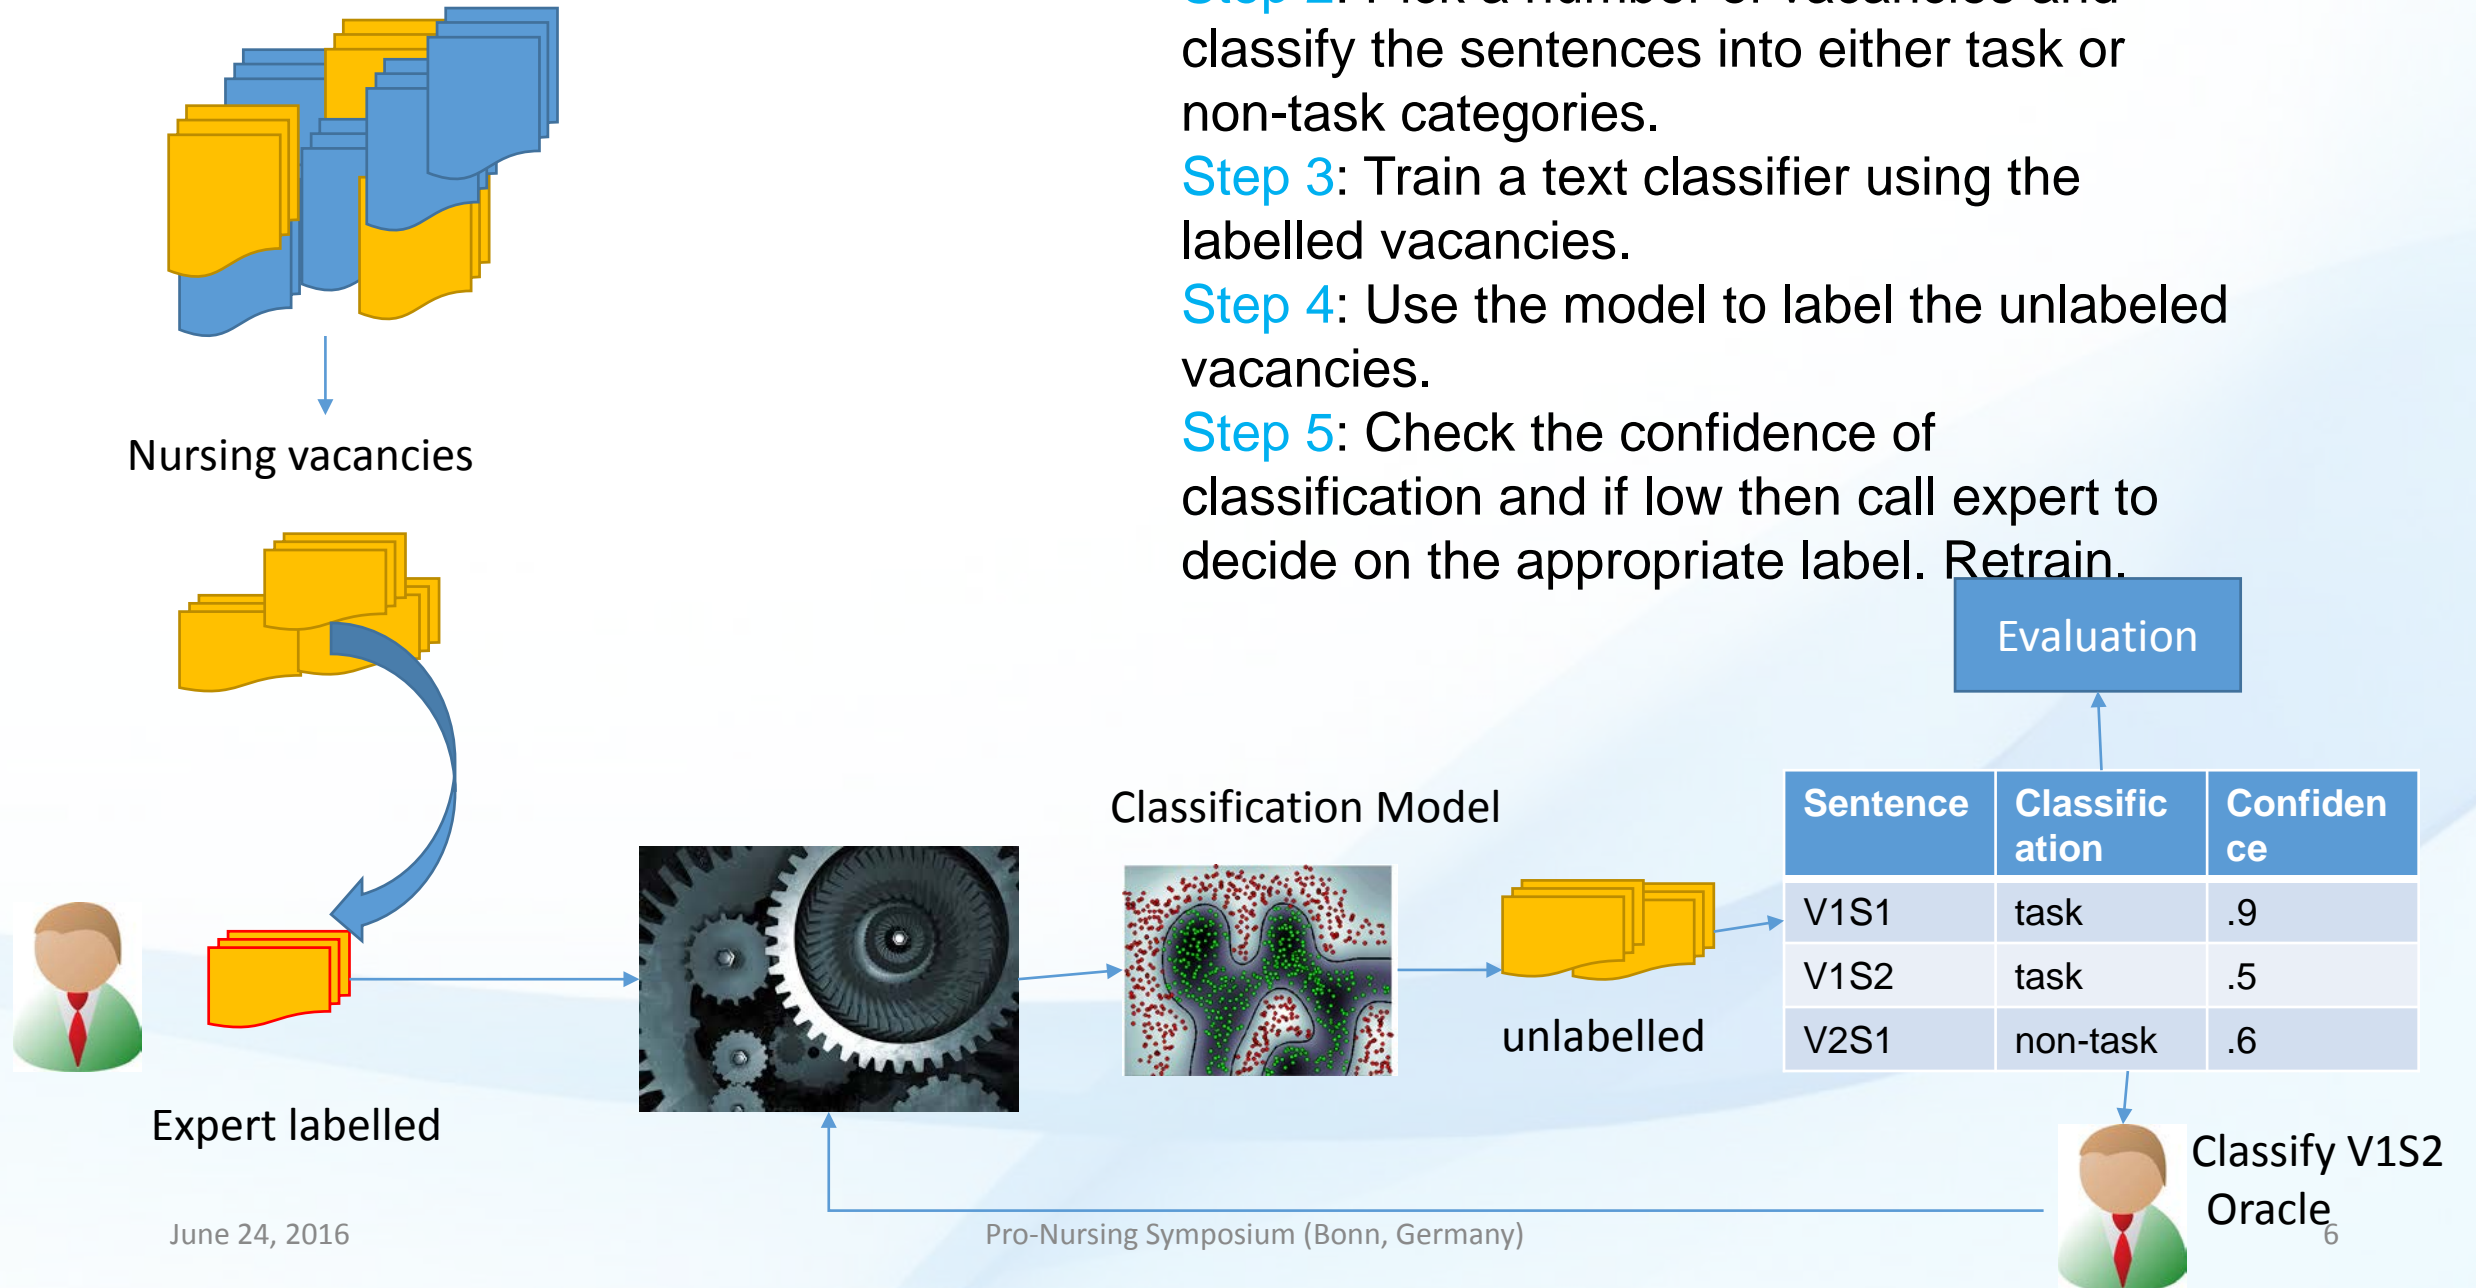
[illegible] classify the sentences into either task or non-task categories.

Step 3: Train a text classifier using the labelled vacancies.

Step 4: Use the model to label the unlabeled vacancies.

Step 5: Check the confidence of classification and if low then call expert to decide on the appropriate label. Retrain.

Nursing vacancies

Evaluation

Classification Model

| Sentence | Classification | Confidence |
|---|---|---|
| V1S1 | task | .9 |
| V1S2 | task | .5 |
| V2S1 | non-task | .6 |

unlabelled

Expert labelled

Classify V1S2

Oracle

June 24, 2016

Pro-Nursing Symposium (Bonn, Germany)

6